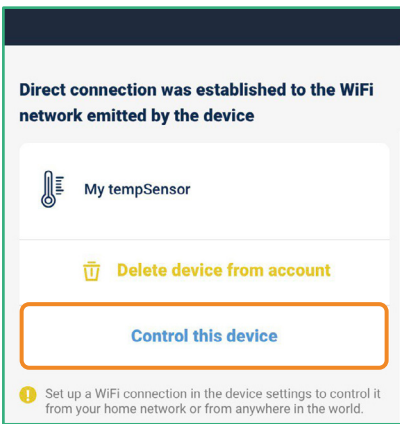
Direct connection was established to the WiFi network emitted by the device

My tempSensor

Delete device from account

Control this device

Set up a WiFi connection in the device settings to control it from your home network or from anywhere in the world.